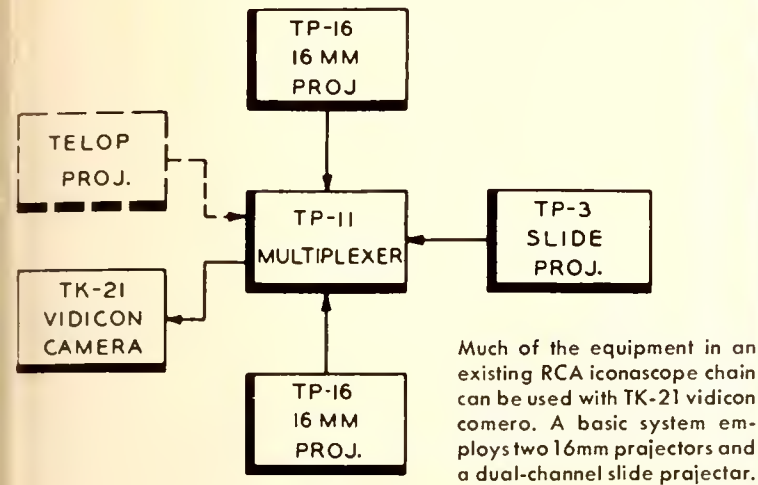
TP-16
16 MM
PROJ

TELOP
PROJ.

TP-11
MULTIPLEXER

TP-3
SLIDE
PROJ.

TK-21
VIDICON
CAMERA

TP-16
16 MM
PROJ.

Much of the equipment in an existing RCA iconascope chain can be used with TK-21 vidicon comero. A basic system employs two 16mm prajectors and a dual-channel slide prajectar.